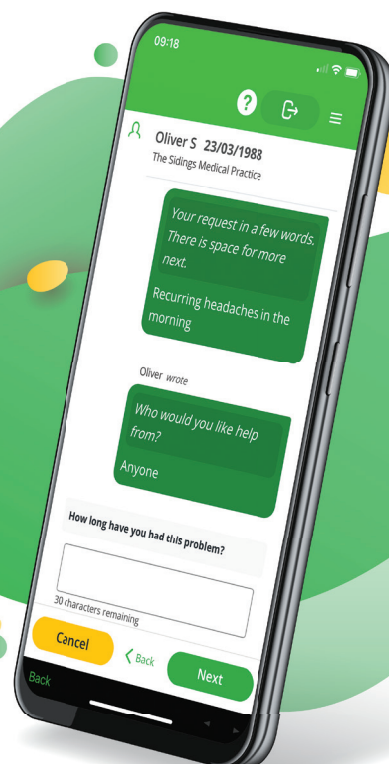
09:18

?

Oliver S 23/03/1988

The Sidings Medical Practice

Your request in a few words. There is space for more next.

Recurring headaches in the morning

Oliver wrote

Who would you like help from?

Anyone

How long have you had this problem?

30 characters remaining

Cancel

Back

Next

Back